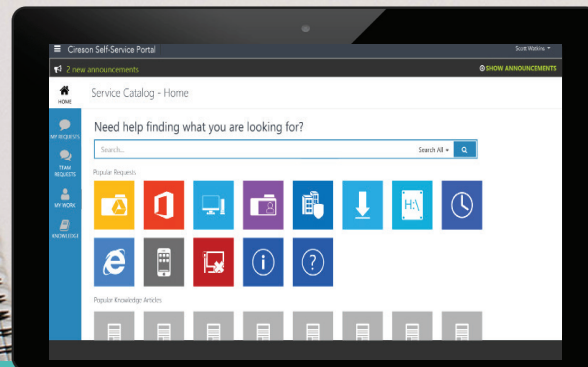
Cireson Self-Service Portal

Scott Watkins

2 new announcements

SHOW ANNOUNCEMENTS

HOME

MY REQUESTS

TEAM REQUESTS

MY WORK

KNOWLEDGE

Service Catalog - Home

Need help finding what you are looking for?

Search...

Search All

Popular Requests

H:\

Popular Knowledge Articles